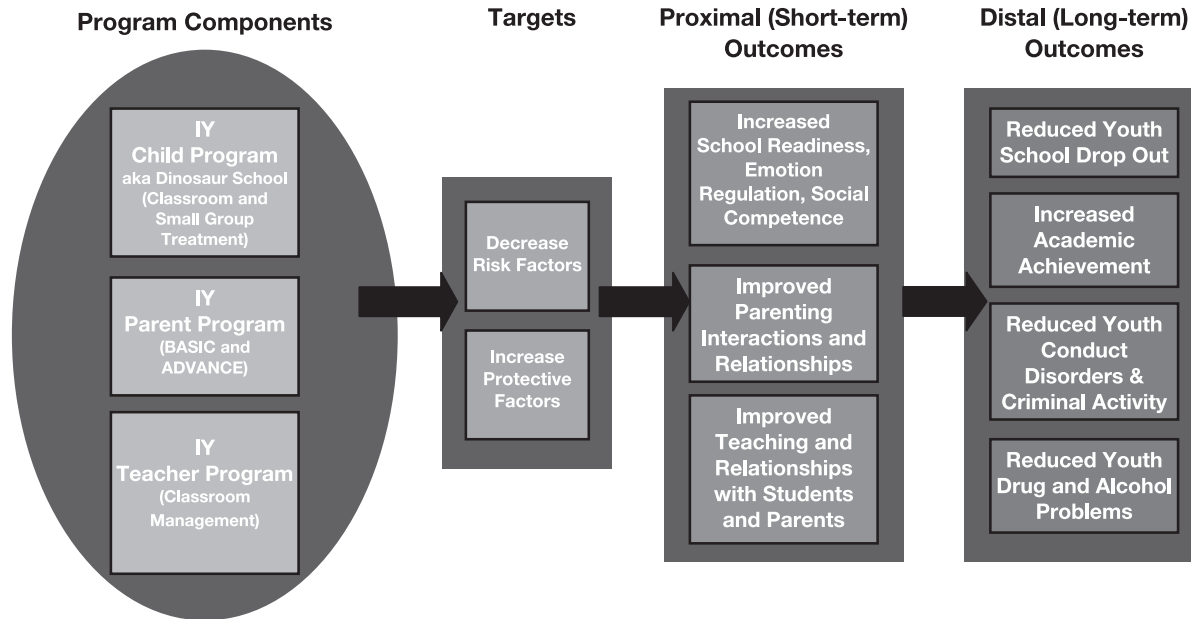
Program Components

IY
Child Program
aka Dinosaur School
(Classroom and Small Group Treatment)

IY
Parent Program
(BASIC and ADVANCE)

IY
Teacher Program
(Classroom Management)

Targets

Decrease Risk Factors

Increase Protective Factors

Proximal (Short-term) Outcomes

Increased School Readiness, Emotion Regulation, Social Competence

Improved Parenting Interactions and Relationships

Improved Teaching and Relationships with Students and Parents

Distal (Long-term) Outcomes

Reduced Youth School Drop Out

Increased Academic Achievement

Reduced Youth Conduct Disorders & Criminal Activity

Reduced Youth Drug and Alcohol Problems